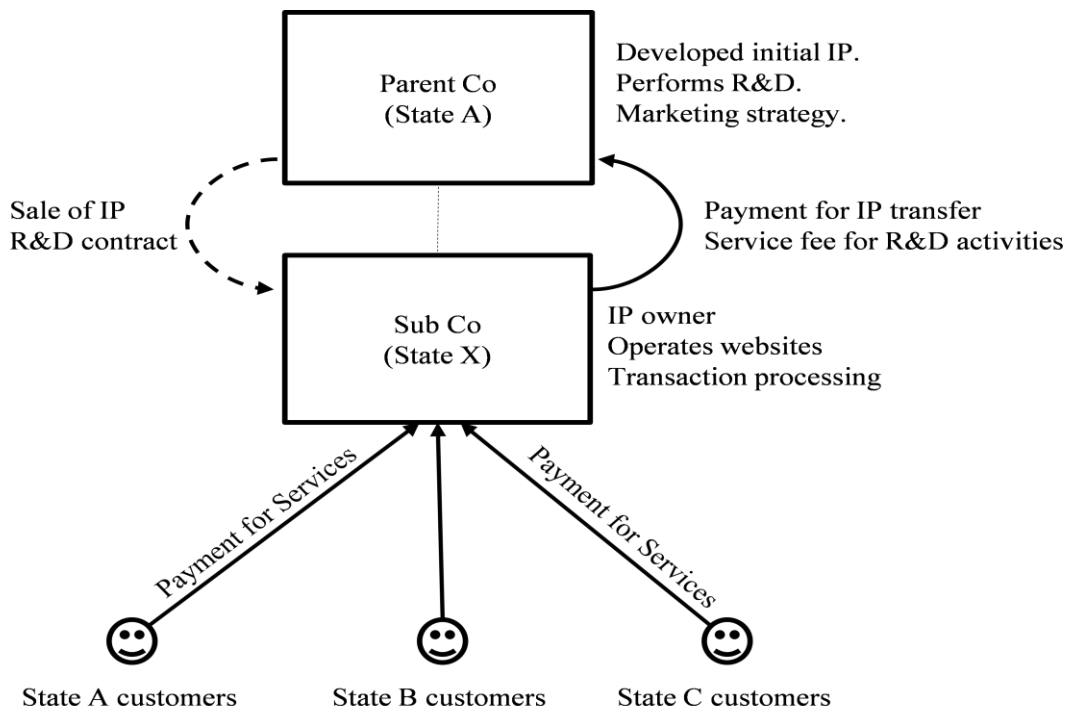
Parent Co
(State A)

Developed initial IP.
Performs R&D.
Marketing strategy.

Sale of IP
R&D contract

Payment for IP transfer
Service fee for R&D activities

Sub Co
(State X)

IP owner
Operates websites
Transaction processing

Payment for Services

Payment for Services

State A customers

State B customers

State C customers